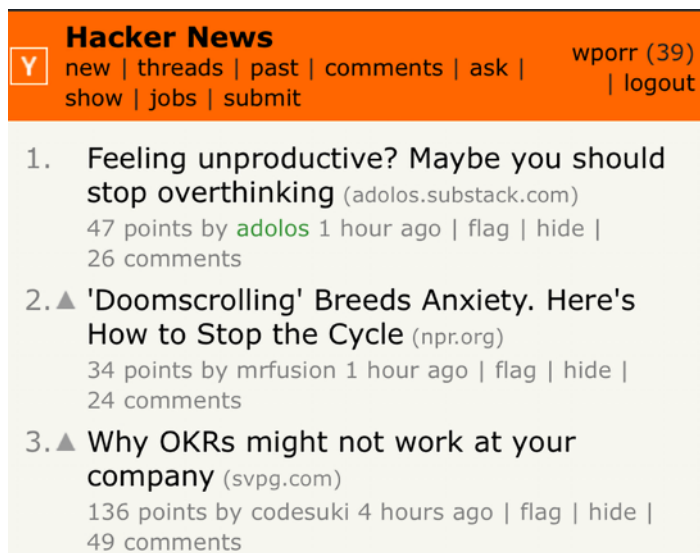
Y Hacker News
new | threads | past | comments | ask | show | jobs | submit

wporr (39) | logout

1. Feeling unproductive? Maybe you should stop overthinking (adolos.substack.com)
47 points by adolos 1 hour ago | flag | hide | 26 comments

2. ▲ 'Doomscrolling' Breeds Anxiety. Here's How to Stop the Cycle (npr.org)
34 points by mrfusion 1 hour ago | flag | hide | 24 comments

3. ▲ Why OKRs might not work at your company (svpg.com)
136 points by codesuki 4 hours ago | flag | hide | 49 comments